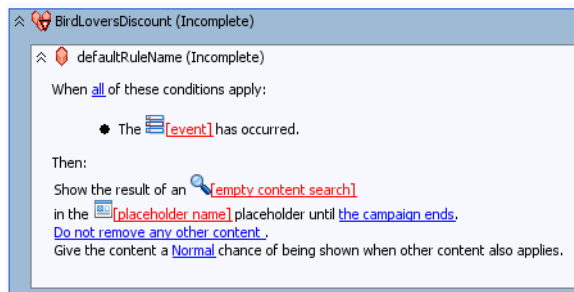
BirdLoversDiscount (Incomplete)

defaultRuleName (Incomplete)

When all of these conditions apply:

The [event] has occurred.

Then:

Show the result of an [empty content search] in the [placeholder name] placeholder until the campaign ends.
Do not remove any other content .
Give the content a Normal chance of being shown when other content also applies.